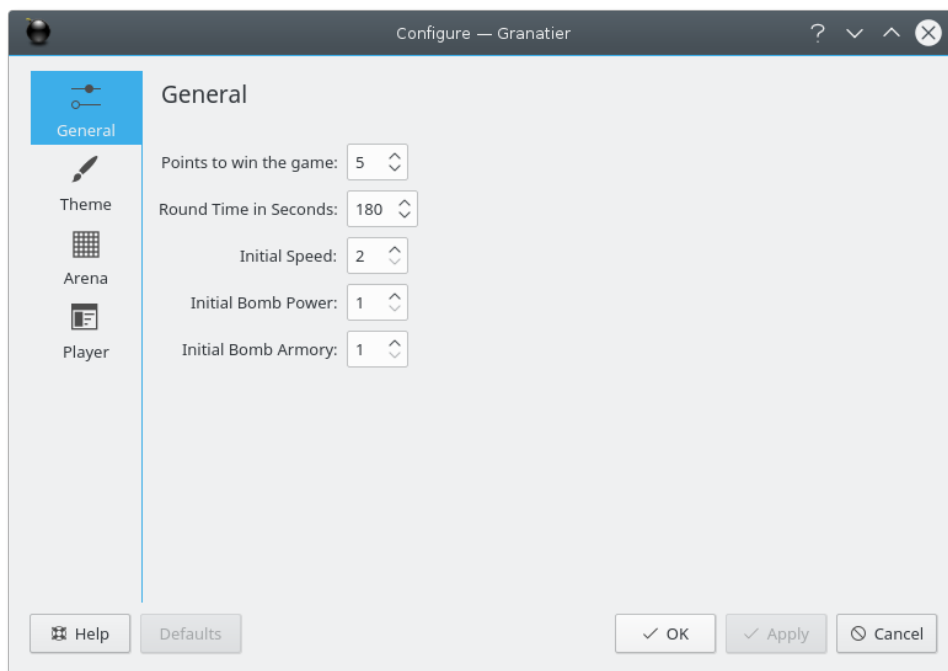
Configure — Granatier

General

Theme

Arena

Player

General

Points to win the game: 5

Round Time in Seconds: 180

Initial Speed: 2

Initial Bomb Power: 1

Initial Bomb Armory: 1

Help Defaults OK Apply Cancel